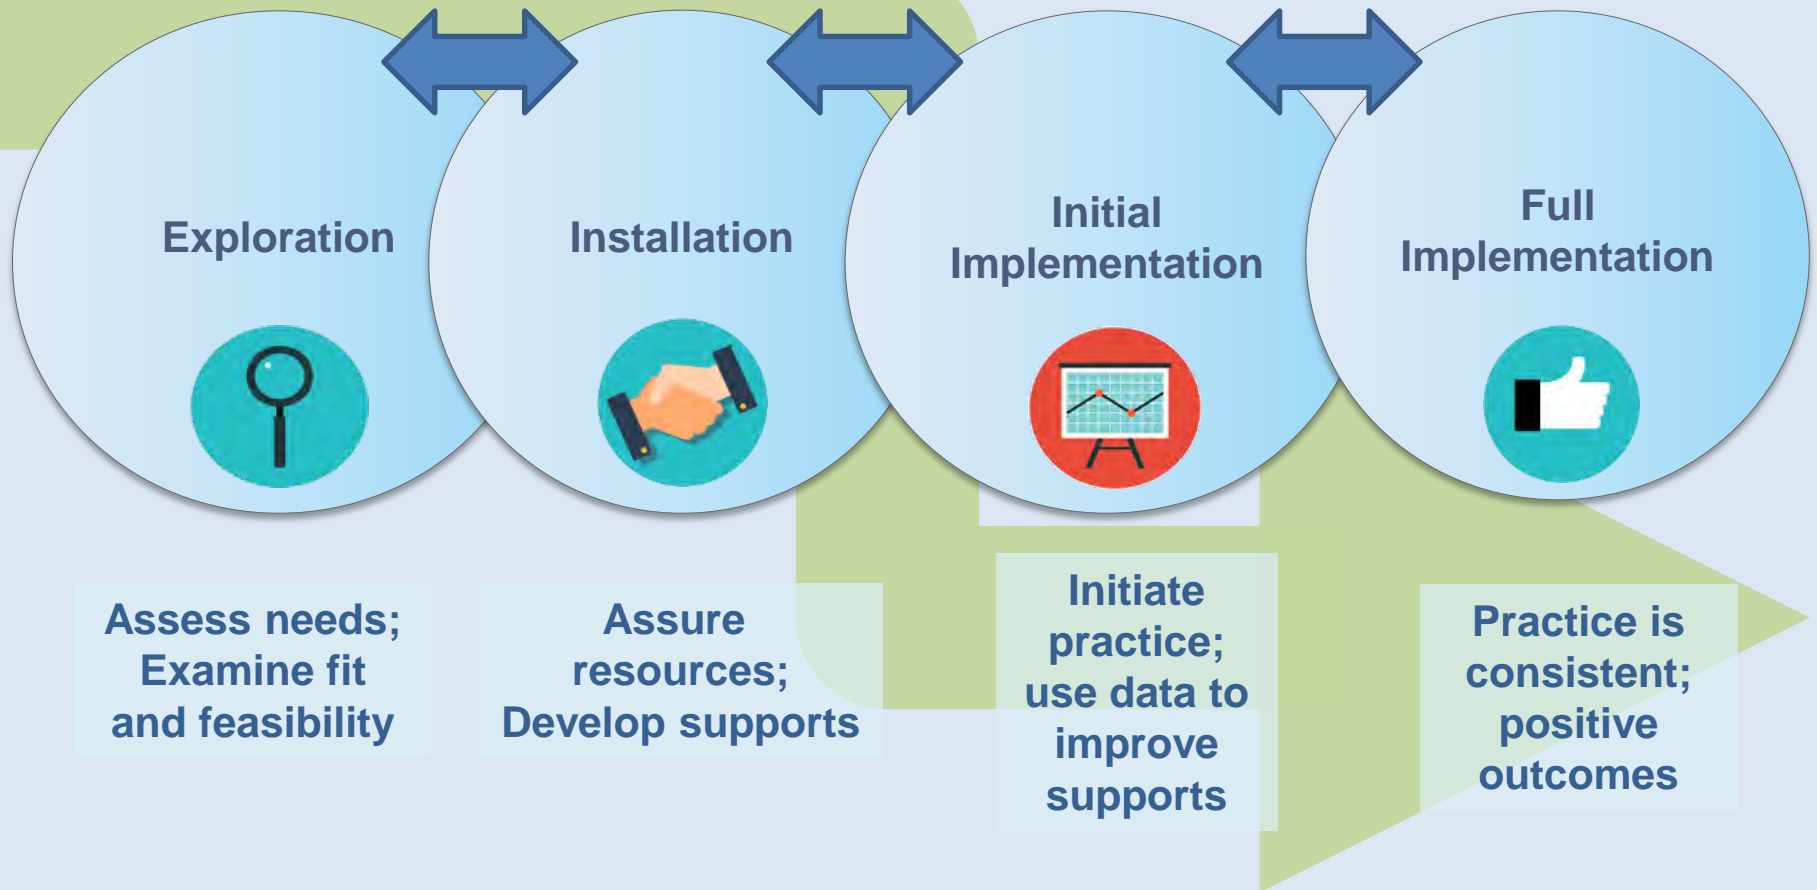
Exploration

Installation

Initial Implementation

Full Implementation

Assess needs; Examine fit and feasibility

Assure resources; Develop supports

Initiate practice; use data to improve supports

Practice is consistent; positive outcomes